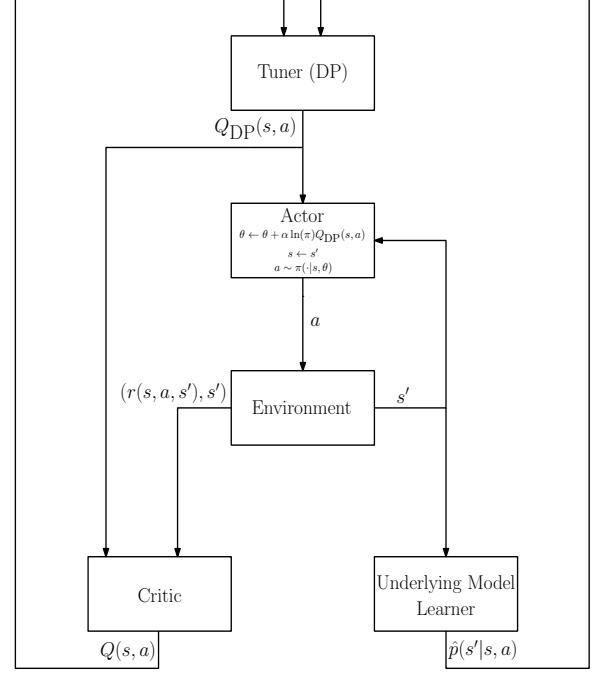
Tuner (DP)

$Q_{\text{DP}}(s,a)$

Actor
$\theta \leftarrow \theta + \alpha \ln(\pi) Q_{\text{DP}}(s,a)$
$s \leftarrow s'$
$a \sim \pi(\cdot|s,\theta)$

$a$

$(r(s,a,s'),s')$

Environment

$s'$

Critic

Underlying Model Learner

$Q(s,a)$

$\hat{p}(s'|s,a)$